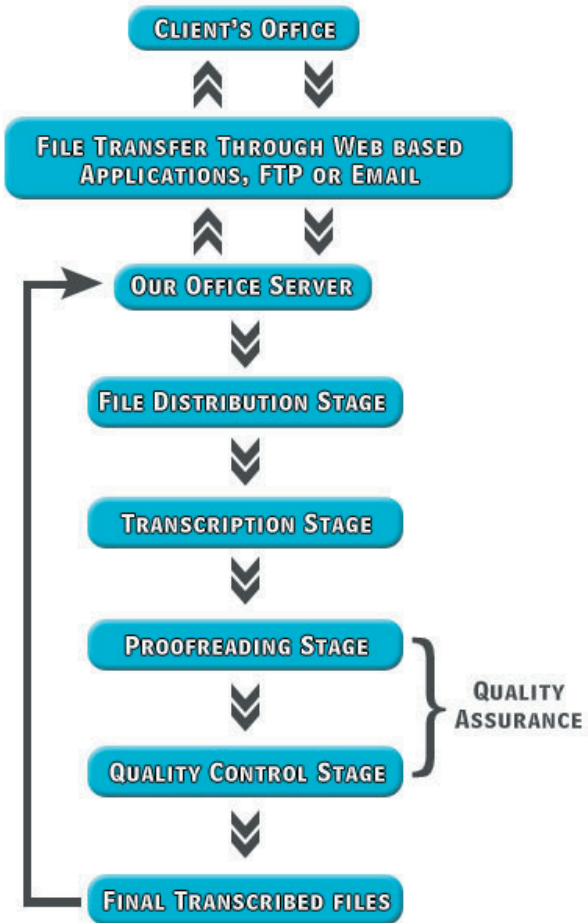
Client's Office

File Transfer Through Web based Applications, FTP or Email

Our Office Server

File Distribution Stage

Transcription Stage

Proofreading Stage

Quality Assurance

Quality Control Stage

Final Transcribed files